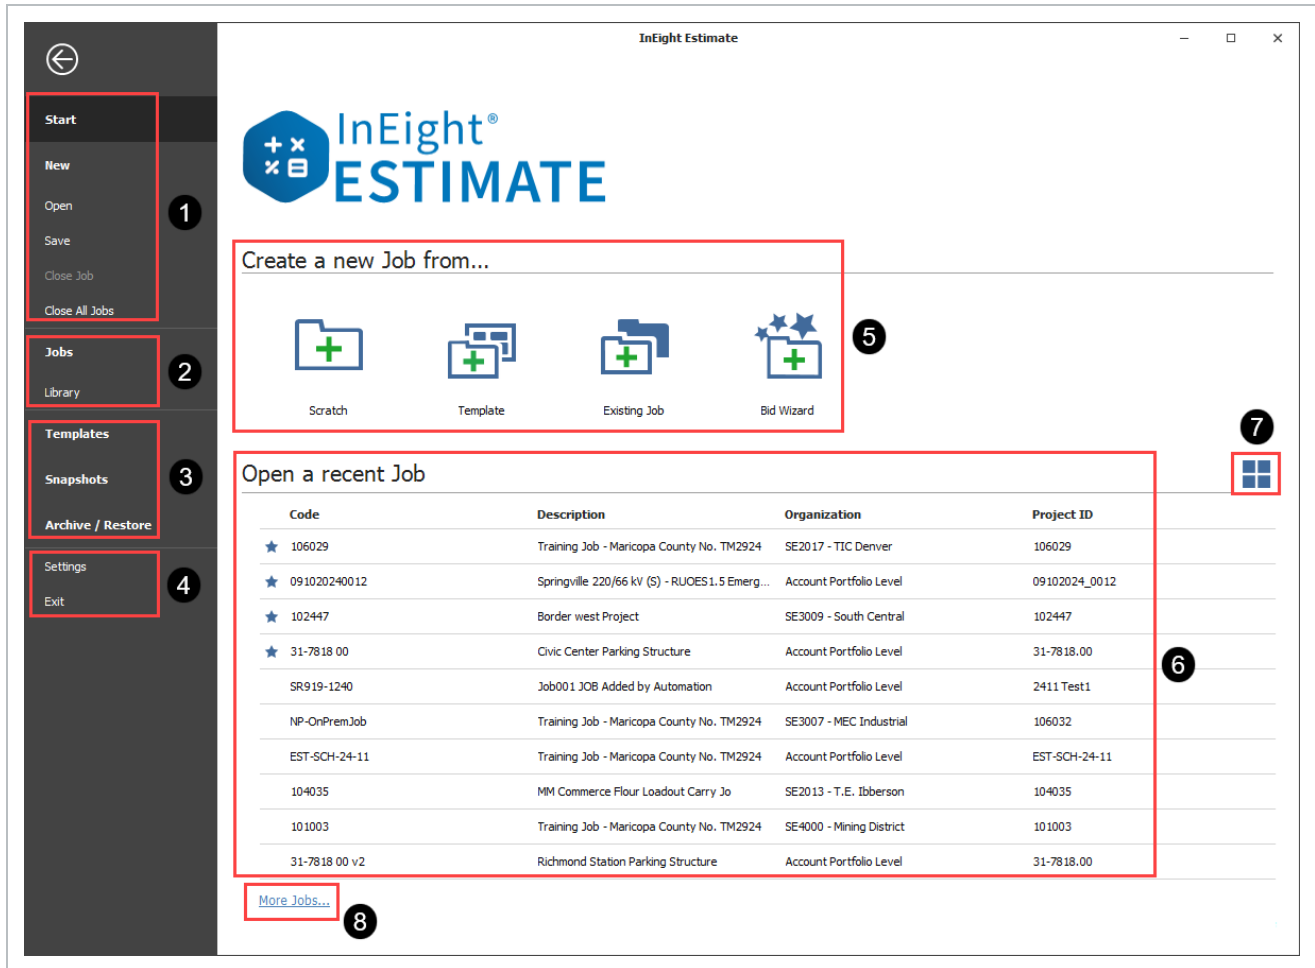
InEight Estimate

Start
New
Open
Save
Close Job
Close All Jobs
1
Jobs
Library
2
Templates
Snapshots
Archive / Restore
3
Settings
Exit
4

InEight®
ESTIMATE

Create a new Job from...
Scratch
Template
Existing Job
Bid Wizard
5

Open a recent Job
7

| Code | Description | Organization | Project ID |
|---|---|---|---|
| 106029 | Training Job - Maricopa County No. TM2924 | SE2017 - TIC Denver | 106029 |
| 091020240012 | Springville 220/66 kV (S) - RUOES1.5 Emerg... | Account Portfolio Level | 09102024_0012 |
| 102447 | Border west Project | SE3009 - South Central | 102447 |
| 31-7818 00 | Civic Center Parking Structure | Account Portfolio Level | 31-7818.00 |
| SR919-1240 | Job001 JOB Added by Automation | Account Portfolio Level | 2411 Test1 |
| NP-OnPremJob | Training Job - Maricopa County No. TM2924 | SE3007 - MEC Industrial | 106032 |
| EST-SCH-24-11 | Training Job - Maricopa County No. TM2924 | Account Portfolio Level | EST-SCH-24-11 |
| 104035 | MM Commerce Flour Loadout Carry Jo | SE2013 - T.E. Ibberson | 104035 |
| 101003 | Training Job - Maricopa County No. TM2924 | SE4000 - Mining District | 101003 |
| 31-7818 00 v2 | Richmond Station Parking Structure | Account Portfolio Level | 31-7818.00 |

6
More Jobs...
8